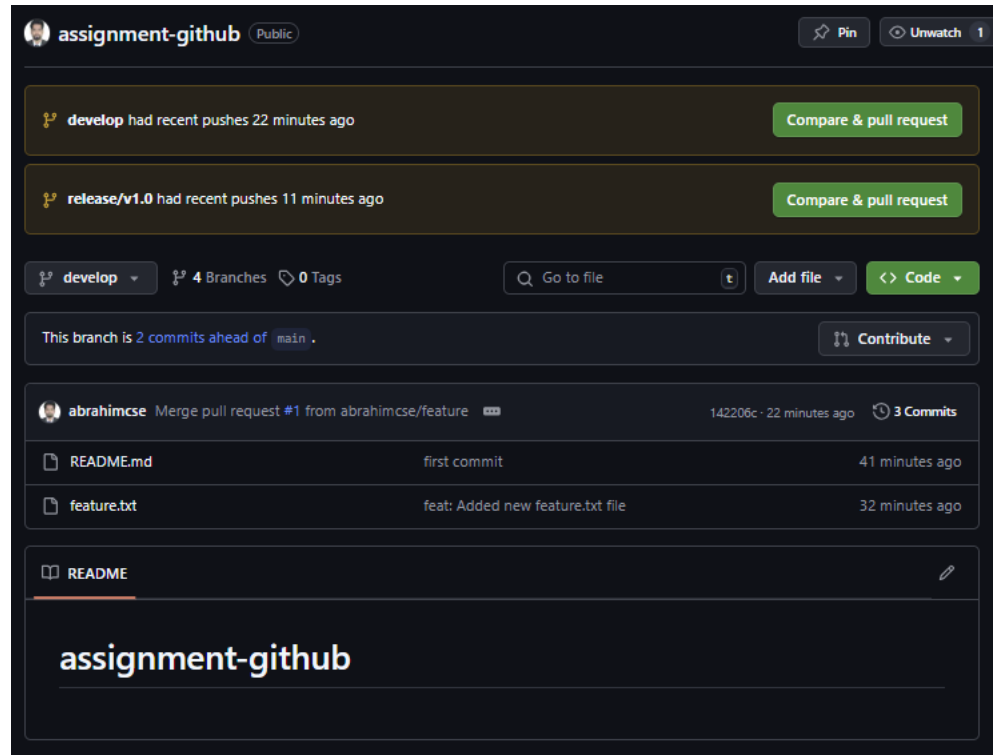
assignment-github Public

Pin Unwatch 1

develop had recent pushes 22 minutes ago

Compare & pull request

release/v1.0 had recent pushes 11 minutes ago

Compare & pull request

develop 4 Branches 0 Tags Go to file t Add file Code

This branch is 2 commits ahead of main.

Contribute

abrahimcse Merge pull request #1 from abrahimcse/feature 142206c · 22 minutes ago 3 Commits

| | | |
|---|---|---|
| README.md | first commit | 41 minutes ago |
| feature.txt | feat: Added new feature.txt file | 32 minutes ago |

README

assignment-github